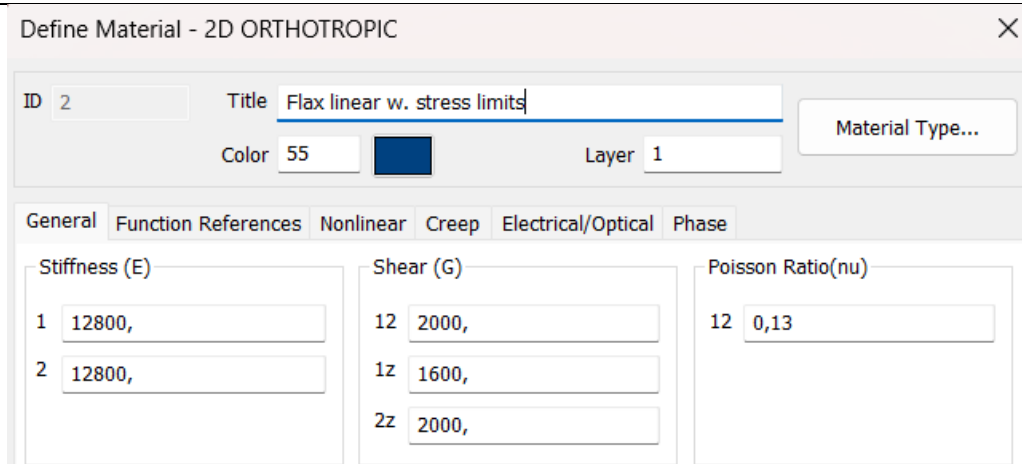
Define Material - 2D ORTHOTROPIC

ID 2

Title Flax linear w. stress limits

Material Type...

Color 55

Layer 1

General Function References Nonlinear Creep Electrical/Optical Phase

Stiffness (E)

1 12800,

2 12800,

Shear (G)

12 2000,

1z 1600,

2z 2000,

Poisson Ratio(nu)

12 0,13